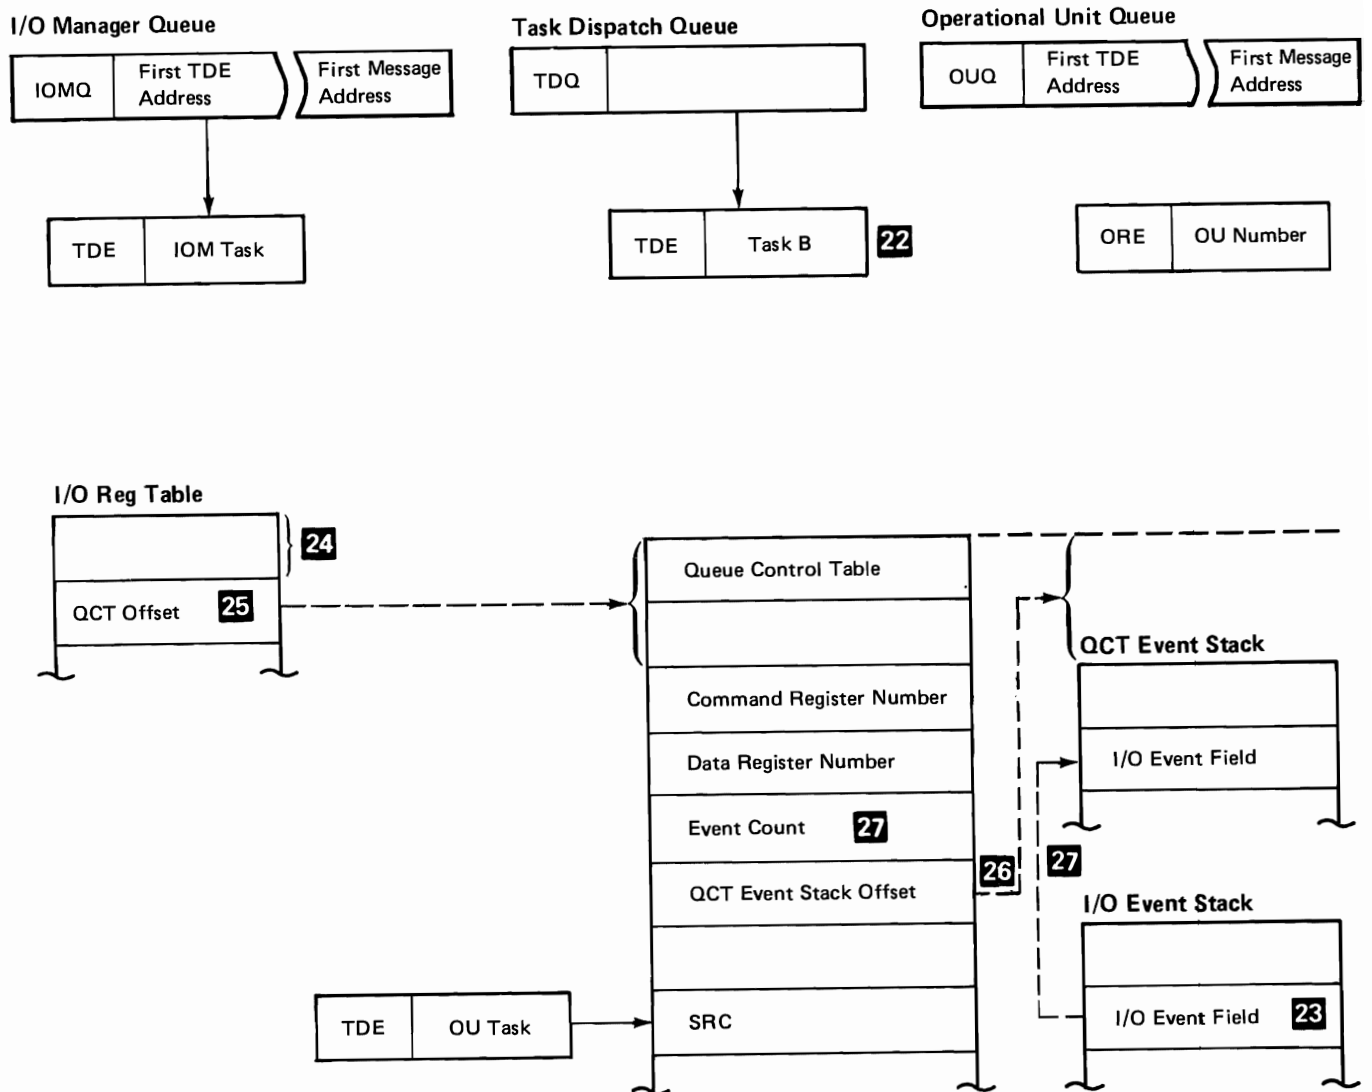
I/O Manager Queue

| IOMQ | First TDE Address |
|---|---|

First Message Address

| TDE | IOM Task |
|---|---|

Task Dispatch Queue

| TDQ | |
|---|---|

| TDE | Task B |
|---|---|

22

Operational Unit Queue

| OUQ | First TDE Address |
|---|---|

First Message Address

| ORE | OU Number |
|---|---|

I/O Reg Table

24

QCT Offset 25

Queue Control Table

Command Register Number

Data Register Number

Event Count 27

QCT Event Stack Offset

SRC

26

27

QCT Event Stack

I/O Event Field

I/O Event Stack

I/O Event Field 23

| TDE | OU Task |
|---|---|